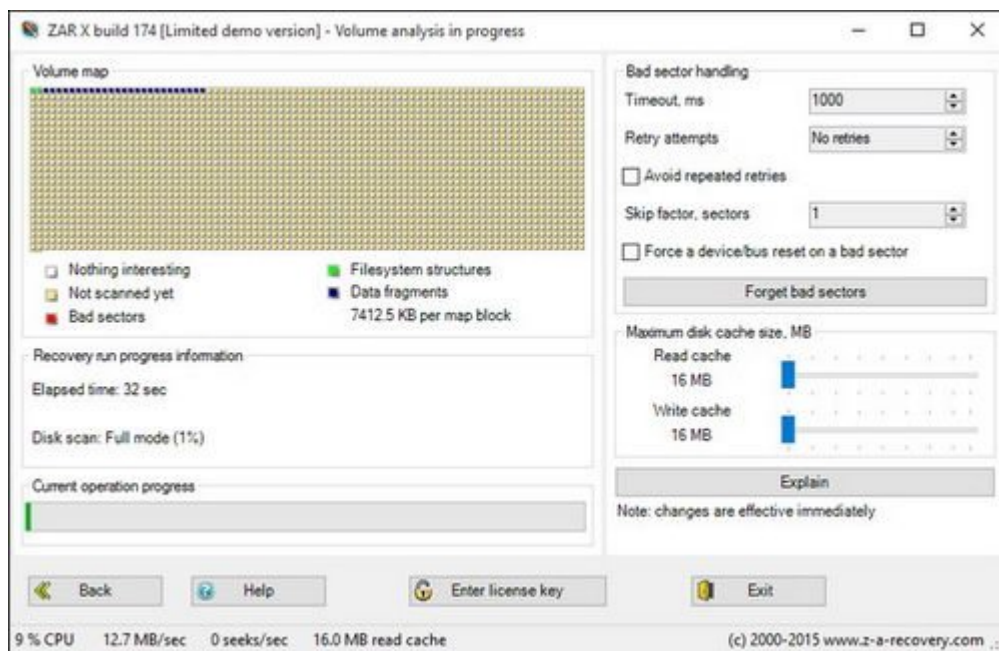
ZAR X build 174 [Limited demo version] - Volume analysis in progress

Volume map

Nothing interesting
Not scanned yet
Bad sectors
Filesystem structures
Data fragments
7412.5 KB per map block

Recovery run progress information

Elapsed time: 32 sec

Disk scan: Full mode (1%)

Current operation progress

Bad sector handling

Timeout, ms 1000

Retry attempts No retries

Avoid repeated retries

Skip factor, sectors 1

Force a device/bus reset on a bad sector

Forget bad sectors

Maximum disk cache size, MB

Read cache
16 MB

Write cache
16 MB

Explain

Note: changes are effective immediately

Back
Help
Enter license key
Exit

9 % CPU 12.7 MB/sec 0 seeks/sec 16.0 MB read cache (c) 2000-2015 www.z-a-recovery.com